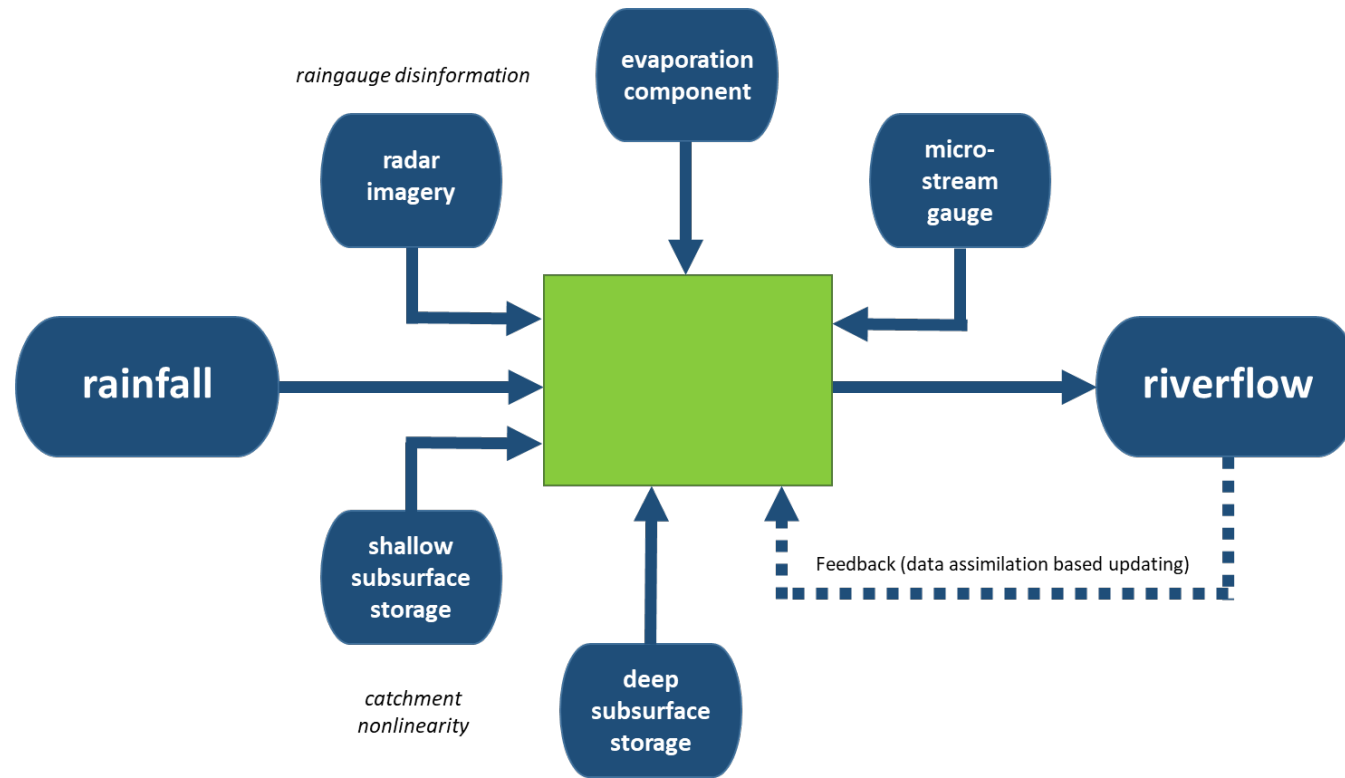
raingauge disinformation

evaporation component

radar imagery

micro-stream gauge

rainfall

riverflow

shallow subsurface storage

Feedback (data assimilation based updating)

deep subsurface storage

catchment nonlinearity